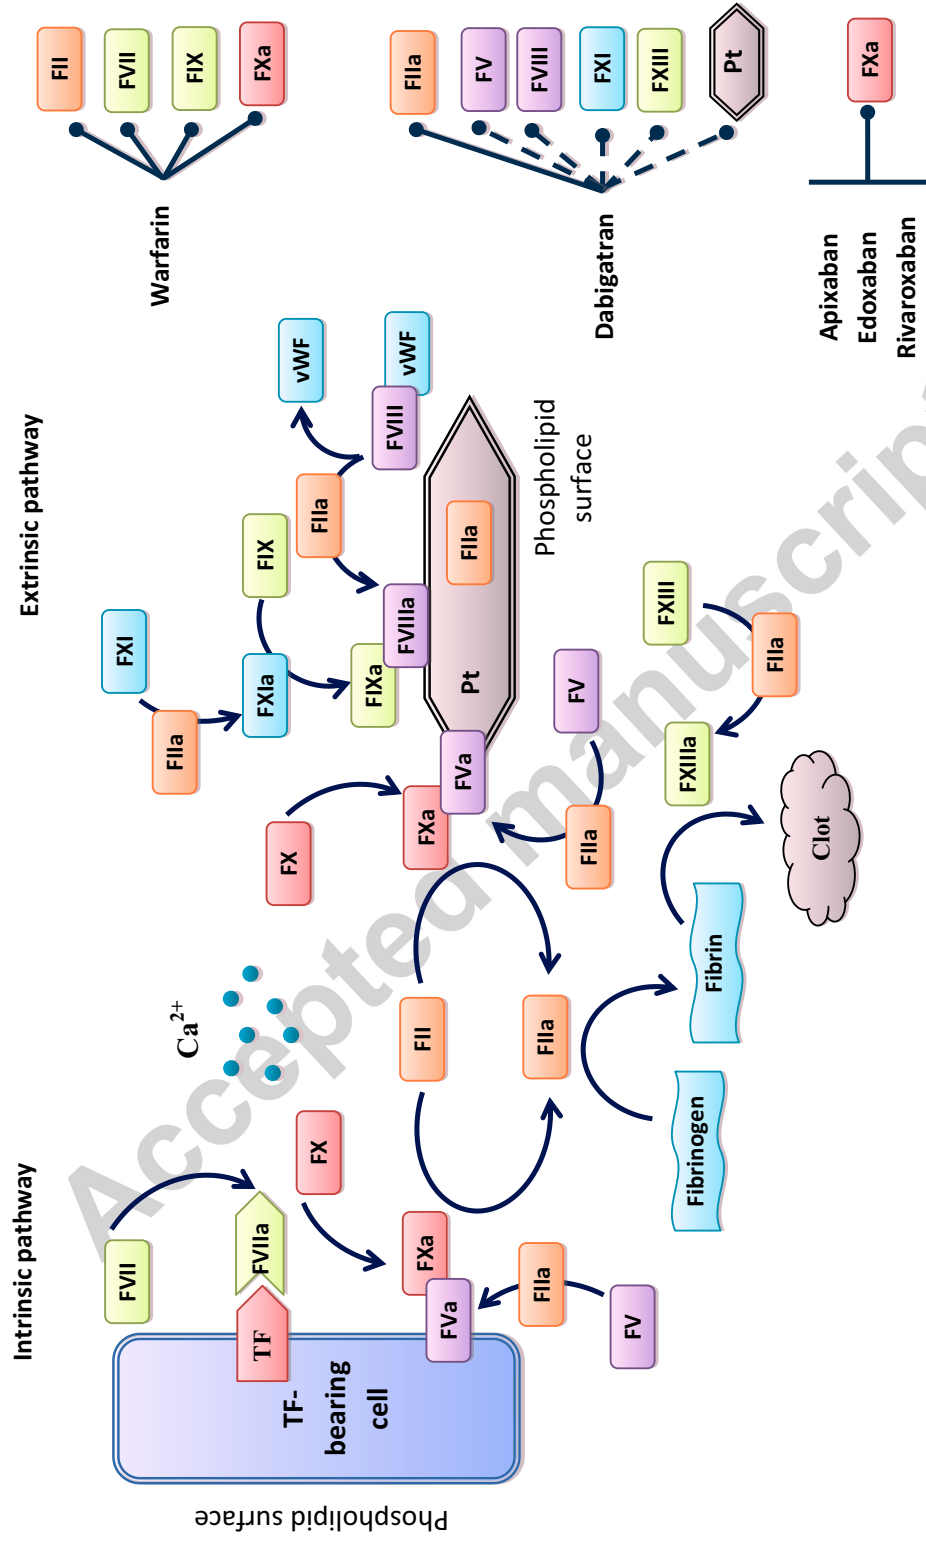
FII
FVII
FIX
FXa
Warfarin

FIIa
FV
FVIII
FXI
FXIII
Pt
Dabigatran

FXa
Apixaban
Edoxaban
Rivaroxaban

Extrinsic pathway

FXI
FIIa
FXIa
FIX
FIXa
FIIa
FVIIIa
FVIII
vWF
vWF
Pt
FIIa
Phospholipid surface
FVa
FXa
FX
FV
FIIa
FXIII
FIIa
FXIIIa
Clot

$Ca^{2+}$
FII
FIIa
Fibrin
Fibrinogen

Intrinsic pathway
FVII
FVIIa
TF
FX
FXa
FVa
FIIa
FV
TF-bearing cell
Phospholipid surface

Accepted manuscript